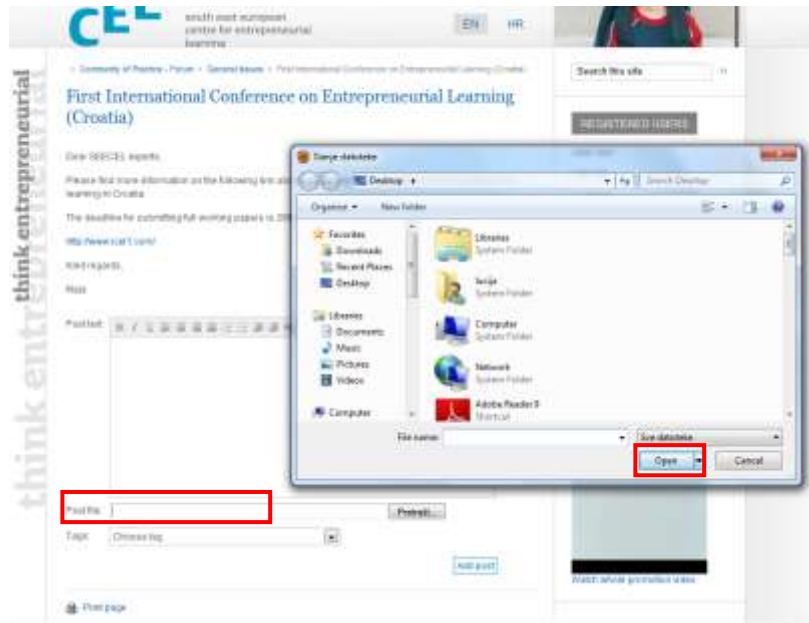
CEE south east european centre for entrepreneurial learning

EN HR

think entrepreneurial

< Community of Practice › Forum › General issues › First International Conference on Entrepreneurial Learning (Croatia)

Search this site

First International Conference on Entrepreneurial Learning (Croatia)

REGISTERED USERS

Dear SEECEL experts,

Please find more information on the following link about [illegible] learning in Croatia.

The deadline for submitting full working papers is 20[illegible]

http://www.icel1.com/

Kind regards,

Maja

Post text:

Post file: Pretraži...

Tags: Choose tag

Add post

Print page

Watch whole promotion video

Slanje datoteke

Desktop

Search Desktop

Organize ▾ New folder

Favorites
Downloads
Recent Places
Desktop

Libraries
Documents
Music
Pictures
Videos

Computer

Libraries
System Folder

lucija
System Folder

Computer
System Folder

Network
System Folder

Adobe Reader 9
Shortcut

File name:

Sve datoteke

Open

Cancel